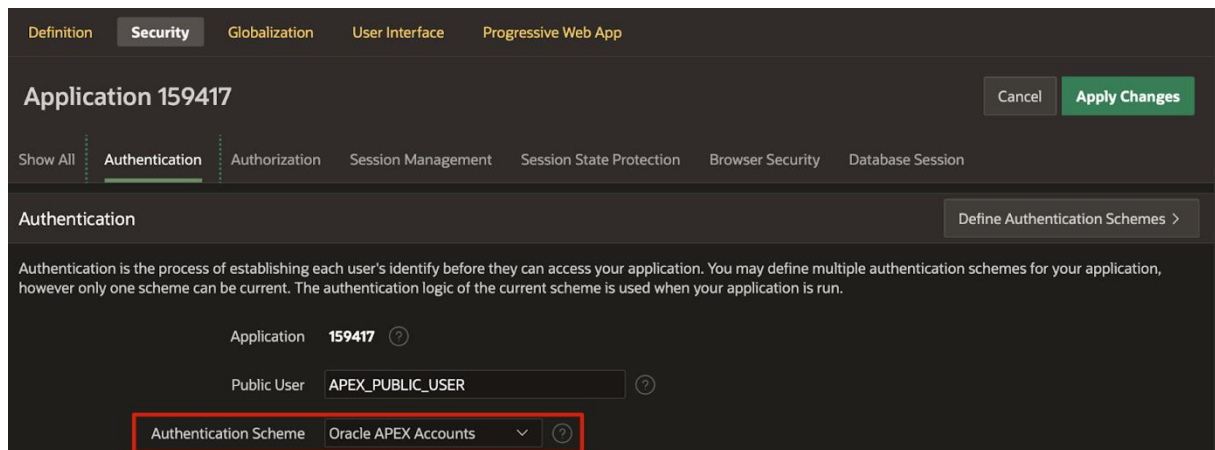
Definition Security Globalization User Interface Progressive Web App

Application 159417

Cancel Apply Changes

Show All Authentication Authorization Session Management Session State Protection Browser Security Database Session

Authentication

Define Authentication Schemes >

Authentication is the process of establishing each user's identify before they can access your application. You may define multiple authentication schemes for your application, however only one scheme can be current. The authentication logic of the current scheme is used when your application is run.

Application 159417 ?

Public User APEX_PUBLIC_USER ?

Authentication Scheme Oracle APEX Accounts ?